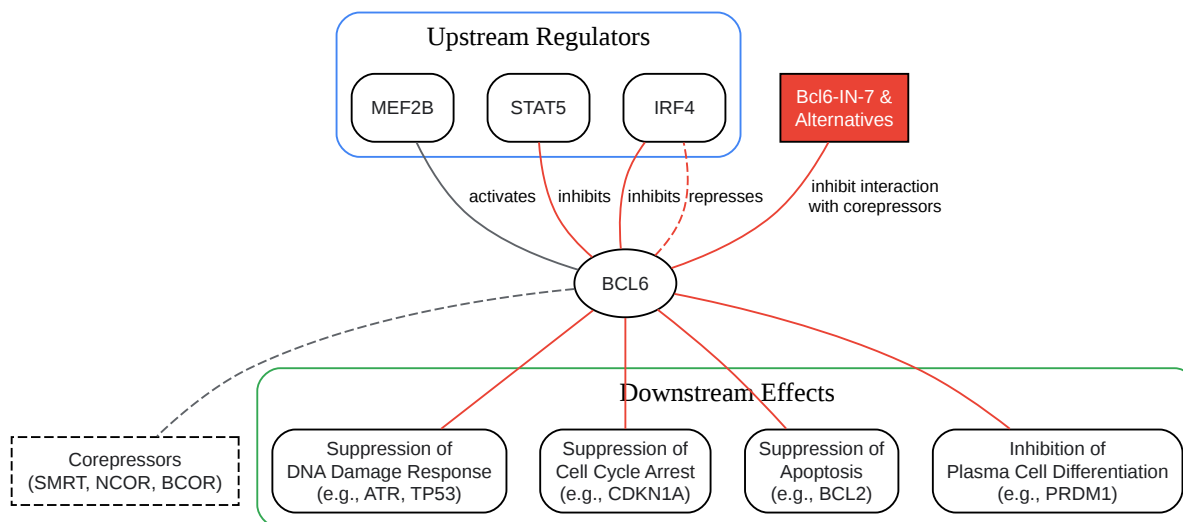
Upstream Regulators

MEF2B

STAT5

IRF4

Bcl6-IN-7 & Alternatives

activates

inhibits

inhibits

represses

inhibit interaction with corepressors

BCL6

Corepressors (SMRT, NCOR, BCOR)

Downstream Effects

Suppression of DNA Damage Response (e.g., ATR, TP53)

Suppression of Cell Cycle Arrest (e.g., CDKN1A)

Suppression of Apoptosis (e.g., BCL2)

Inhibition of Plasma Cell Differentiation (e.g., PRDM1)